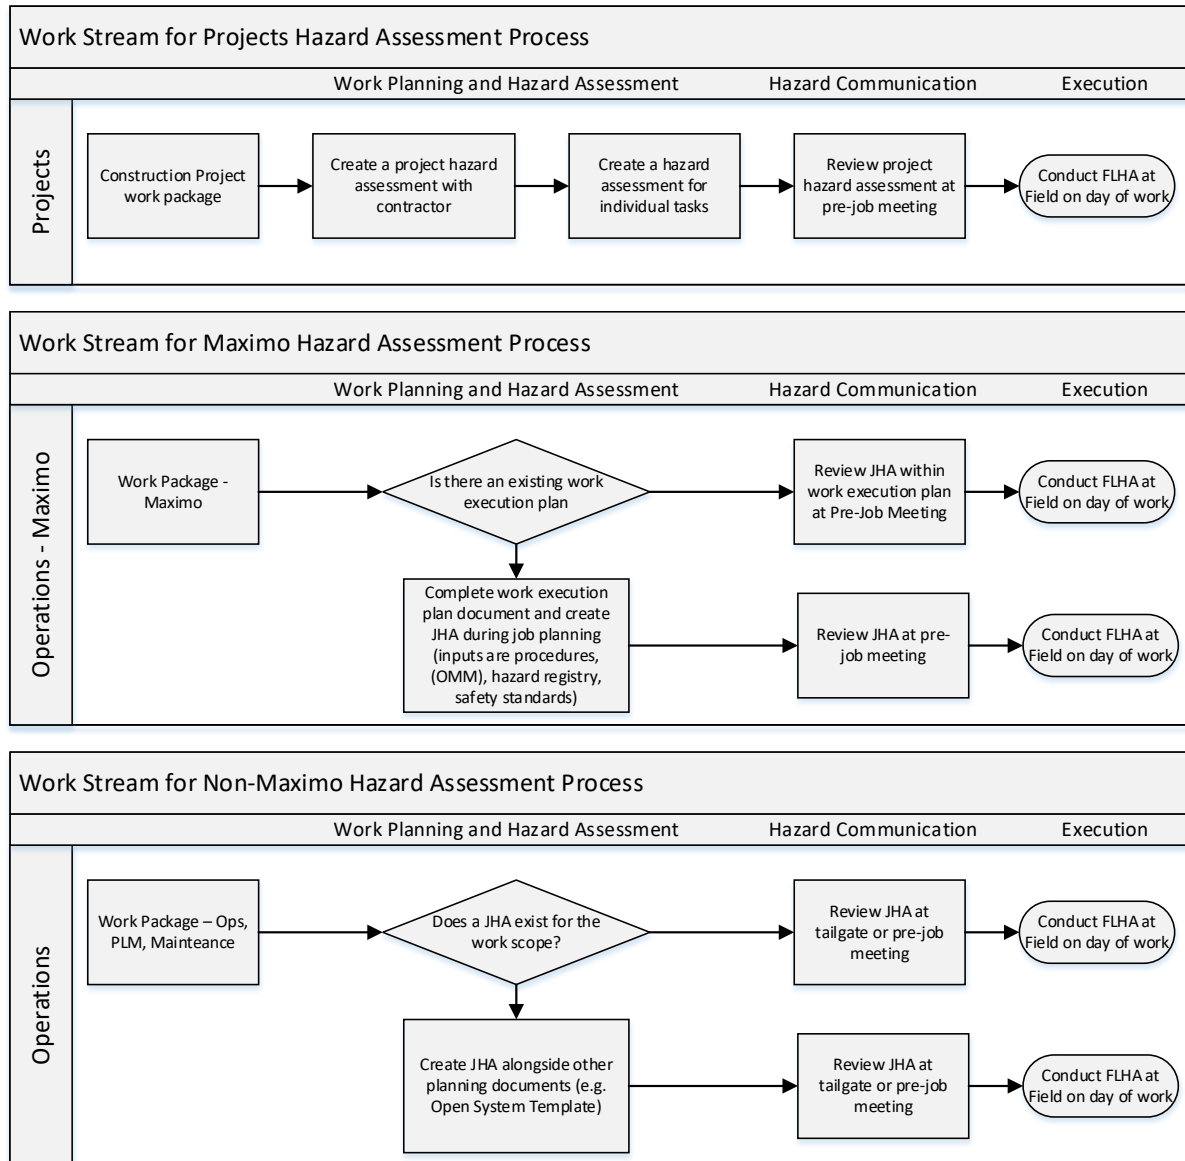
Work Stream for Projects Hazard Assessment Process

Work Planning and Hazard Assessment
Hazard Communication
Execution

Projects

Construction Project work package

Create a project hazard assessment with contractor

Create a hazard assessment for individual tasks

Review project hazard assessment at pre-job meeting

Conduct FLHA at Field on day of work

Work Stream for Maximo Hazard Assessment Process

Work Planning and Hazard Assessment
Hazard Communication
Execution

Operations - Maximo

Work Package - Maximo

Is there an existing work execution plan

Review JHA within work execution plan at Pre-Job Meeting

Conduct FLHA at Field on day of work

Complete work execution plan document and create JHA during job planning (inputs are procedures, (OMM), hazard registry, safety standards)

Review JHA at pre-job meeting

Conduct FLHA at Field on day of work

Work Stream for Non-Maximo Hazard Assessment Process

Work Planning and Hazard Assessment
Hazard Communication
Execution

Operations

Work Package – Ops, PLM, Mainteance

Does a JHA exist for the work scope?

Review JHA at tailgate or pre-job meeting

Conduct FLHA at Field on day of work

Create JHA alongside other planning documents (e.g. Open System Template)

Review JHA at tailgate or pre-job meeting

Conduct FLHA at Field on day of work